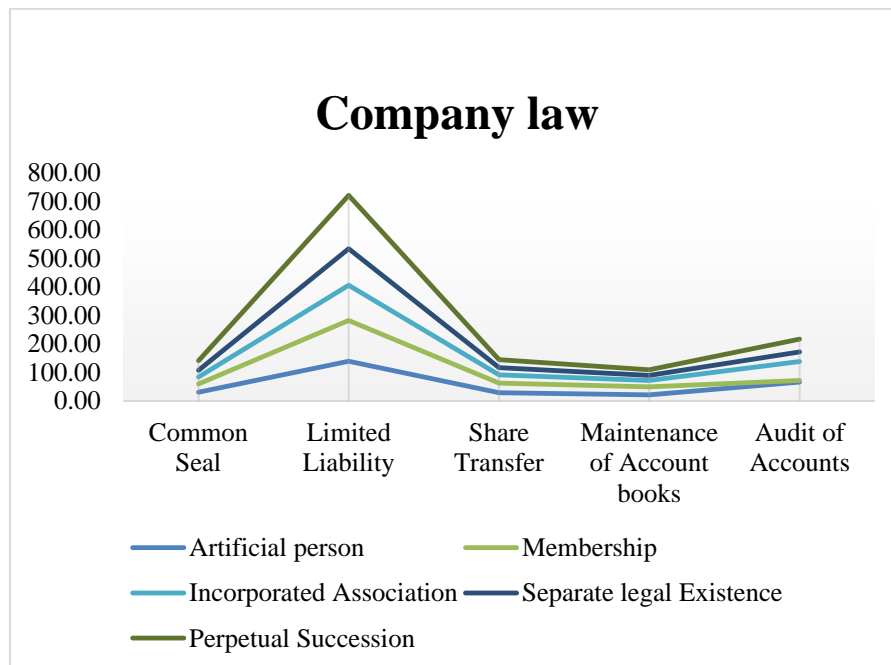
Company law

800.00
700.00
600.00
500.00
400.00
300.00
200.00
100.00
0.00

Common Seal
Limited Liability
Share Transfer
Maintenance of Account books
Audit of Accounts

Artificial person
Membership
Incorporated Association
Separate legal Existence
Perpetual Succession